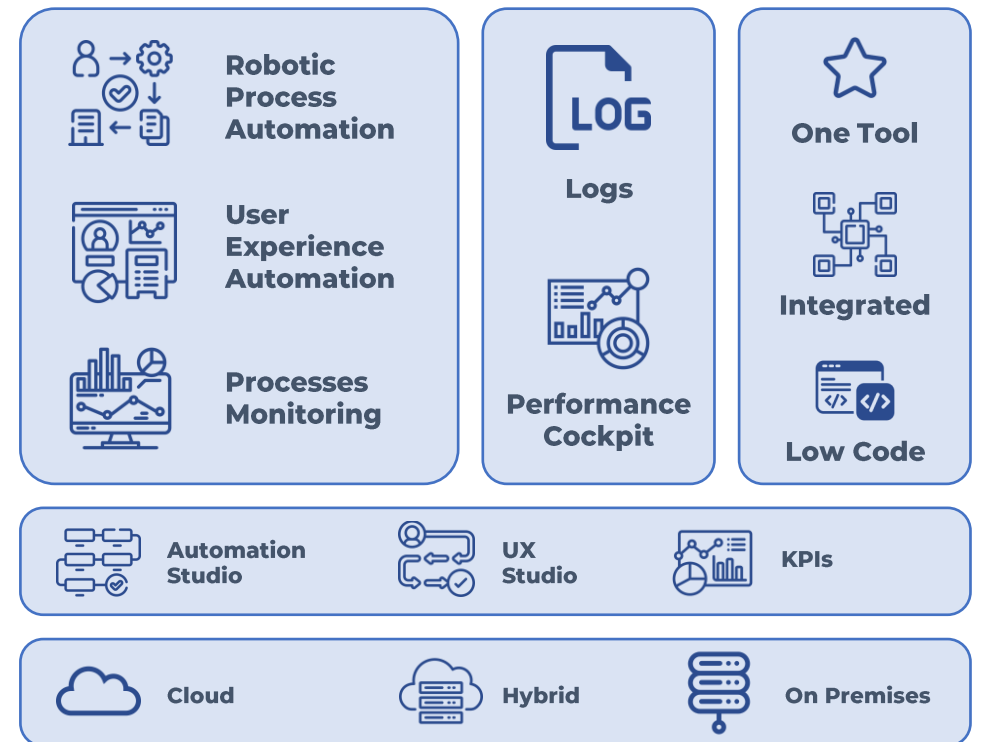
Robotic Process Automation

User Experience Automation

Processes Monitoring

LOG

Logs

Performance Cockpit

One Tool

Integrated

Low Code

Automation Studio

UX Studio

KPIs

Cloud

Hybrid

On Premises